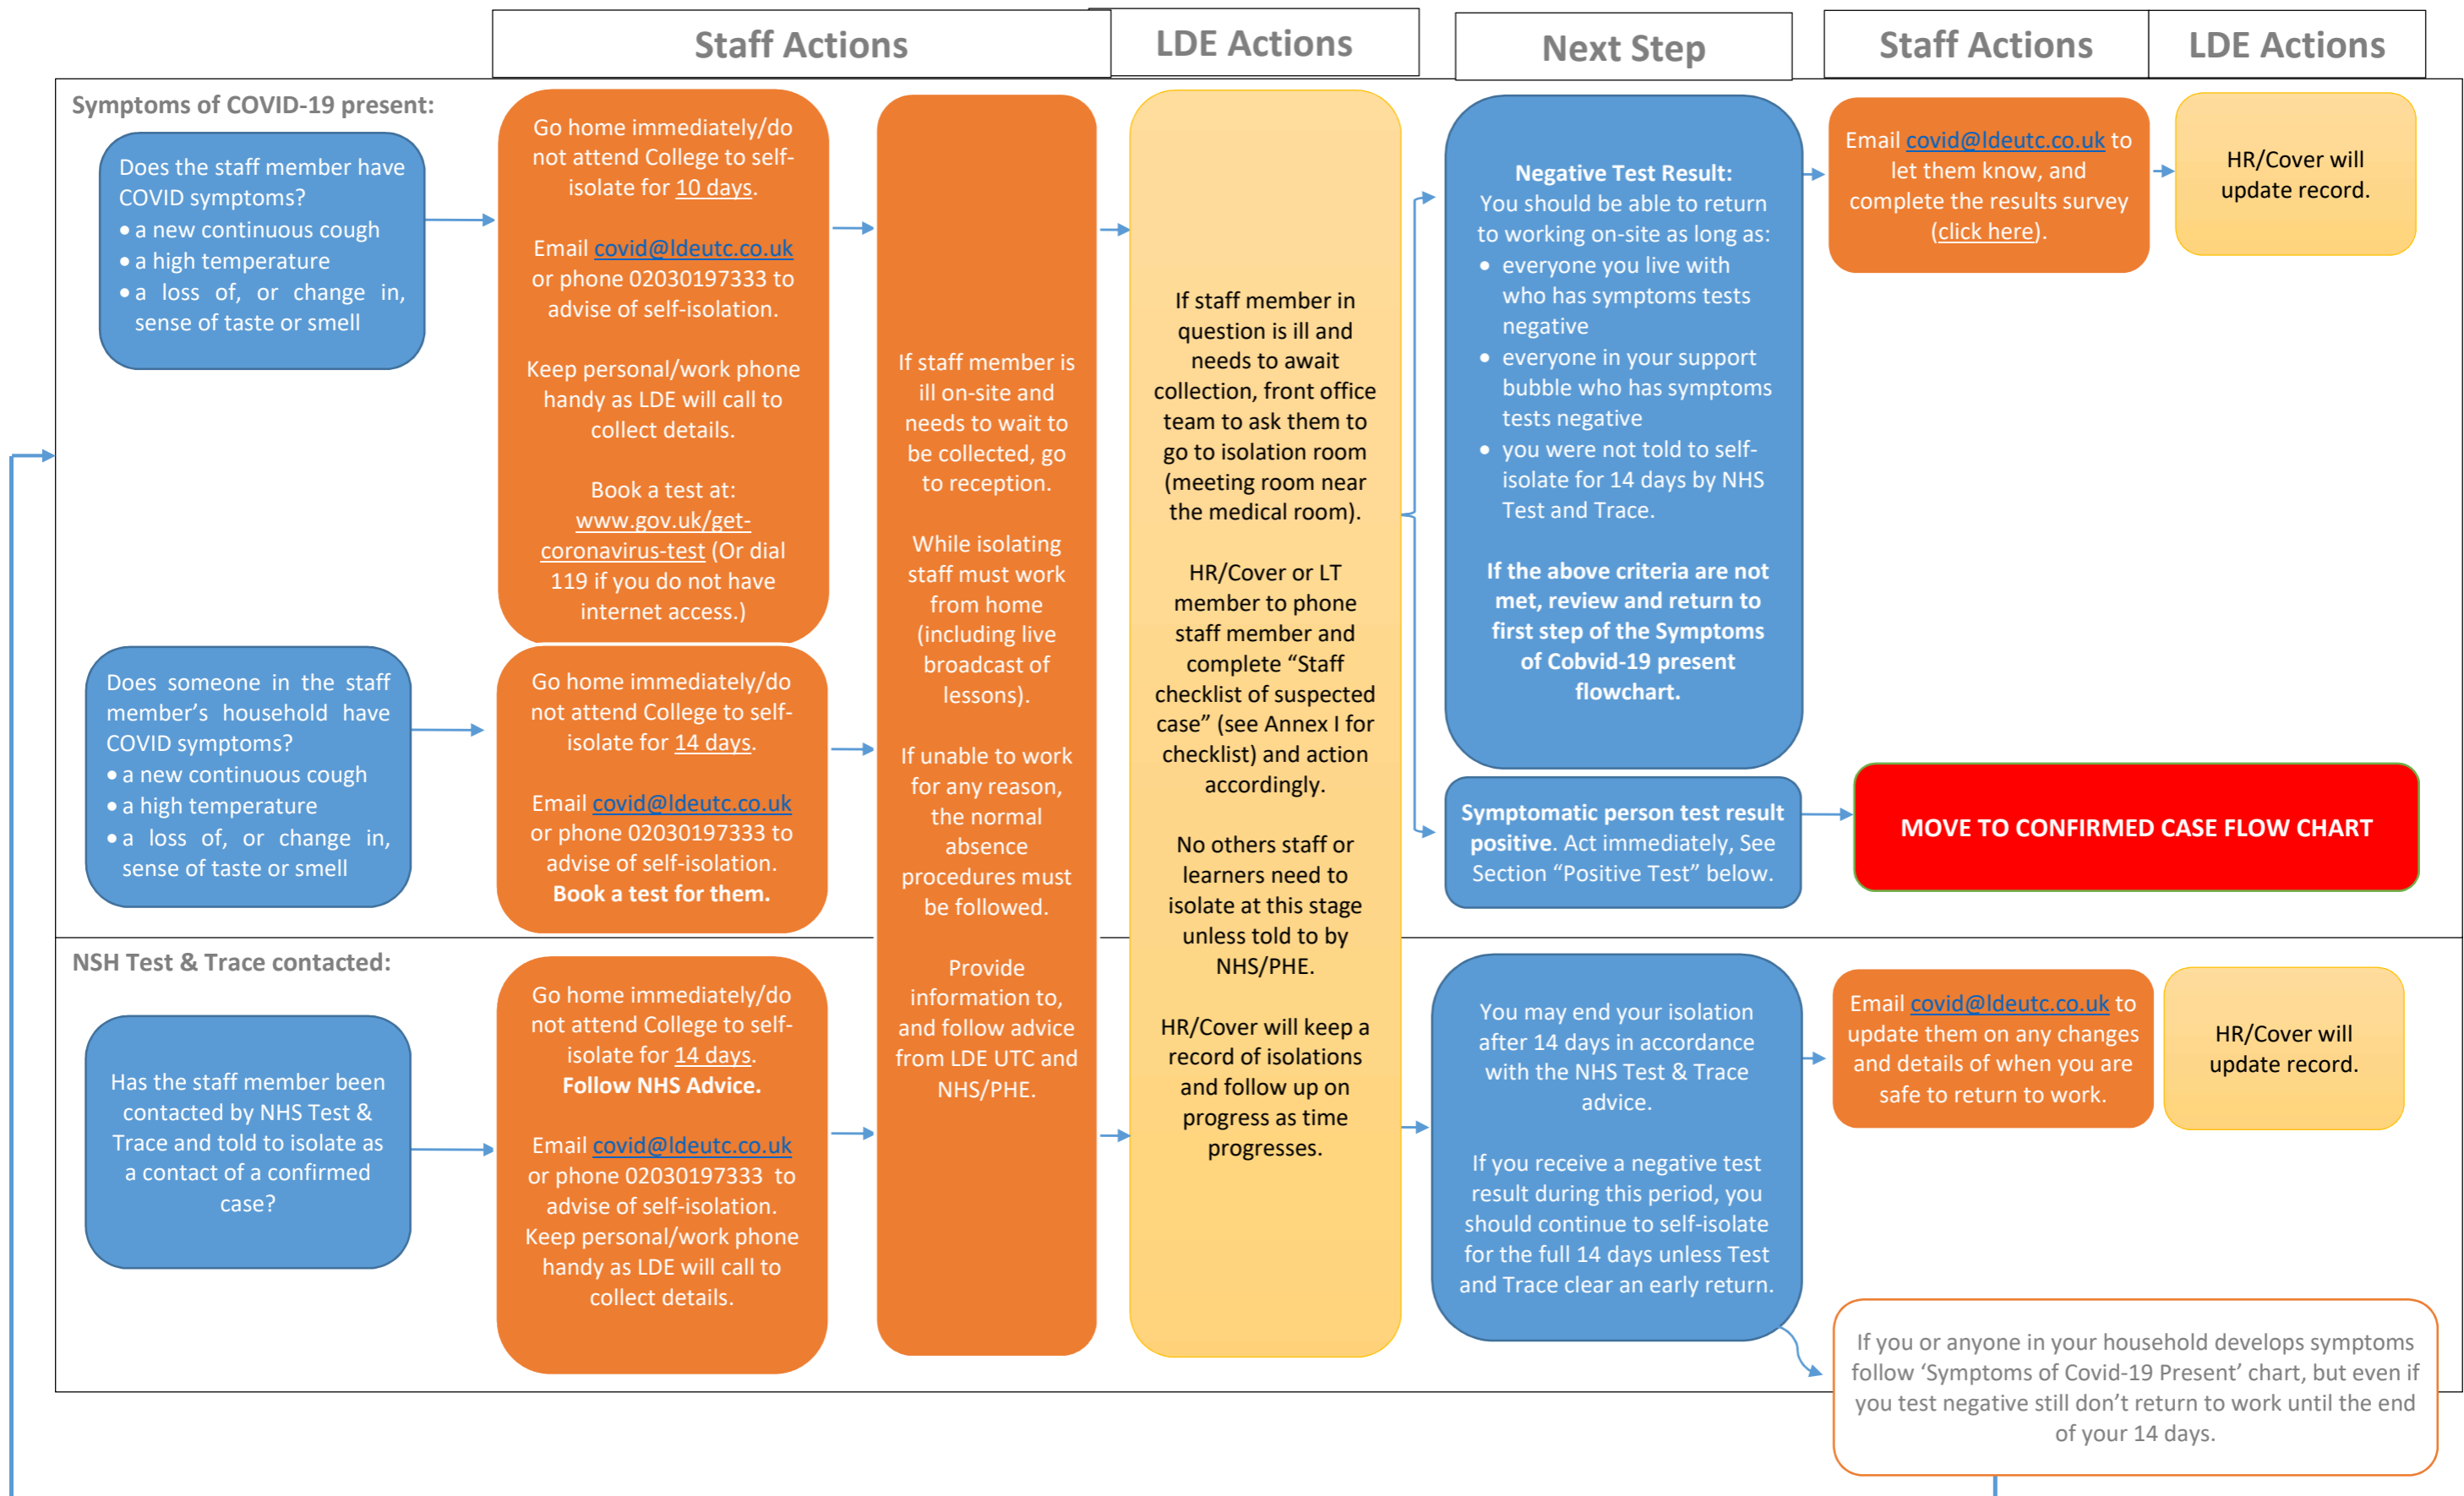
Staff Actions

LDE Actions

Next Step

Staff Actions

LDE Actions

Symptoms of COVID-19 present:

Does the staff member have COVID symptoms?
• a new continuous cough
• a high temperature
• a loss of, or change in, sense of taste or smell

Go home immediately/do not attend College to self-isolate for 10 days.

Email covid@ldeutc.co.uk or phone 02030197333 to advise of self-isolation.

Keep personal/work phone handy as LDE will call to collect details.

Book a test at: www.gov.uk/get-coronavirus-test (Or dial 119 if you do not have internet access.)

If staff member is ill on-site and needs to wait to be collected, go to reception.

While isolating staff must work from home (including live broadcast of lessons).

If unable to work for any reason, the normal absence procedures must be followed.

Provide information to, and follow advice from LDE UTC and NHS/PHE.

If staff member in question is ill and needs to await collection, front office team to ask them to go to isolation room (meeting room near the medical room).

HR/Cover or LT member to phone staff member and complete “Staff checklist of suspected case” (see Annex I for checklist) and action accordingly.

No others staff or learners need to isolate at this stage unless told to by NHS/PHE.

HR/Cover will keep a record of isolations and follow up on progress as time progresses.

Negative Test Result:
You should be able to return to working on-site as long as:
• everyone you live with who has symptoms tests negative
• everyone in your support bubble who has symptoms tests negative
• you were not told to self-isolate for 14 days by NHS Test and Trace.

If the above criteria are not met, review and return to first step of the Symptoms of Cobvid-19 present flowchart.

Email covid@ldeutc.co.uk to let them know, and complete the results survey (click here).

HR/Cover will update record.

Does someone in the staff member’s household have COVID symptoms?
• a new continuous cough
• a high temperature
• a loss of, or change in, sense of taste or smell

Go home immediately/do not attend College to self-isolate for 14 days.

Email covid@ldeutc.co.uk or phone 02030197333 to advise of self-isolation.
Book a test for them.

Symptomatic person test result positive. Act immediately, See Section “Positive Test” below.

MOVE TO CONFIRMED CASE FLOW CHART

NSH Test & Trace contacted:

Has the staff member been contacted by NHS Test & Trace and told to isolate as a contact of a confirmed case?

Go home immediately/do not attend College to self-isolate for 14 days.
Follow NHS Advice.

Email covid@ldeutc.co.uk or phone 02030197333 to advise of self-isolation.
Keep personal/work phone handy as LDE will call to collect details.

You may end your isolation after 14 days in accordance with the NHS Test & Trace advice.

If you receive a negative test result during this period, you should continue to self-isolate for the full 14 days unless Test and Trace clear an early return.

Email covid@ldeutc.co.uk to update them on any changes and details of when you are safe to return to work.

HR/Cover will update record.

If you or anyone in your household develops symptoms follow ‘Symptoms of Covid-19 Present’ chart, but even if you test negative still don’t return to work until the end of your 14 days.